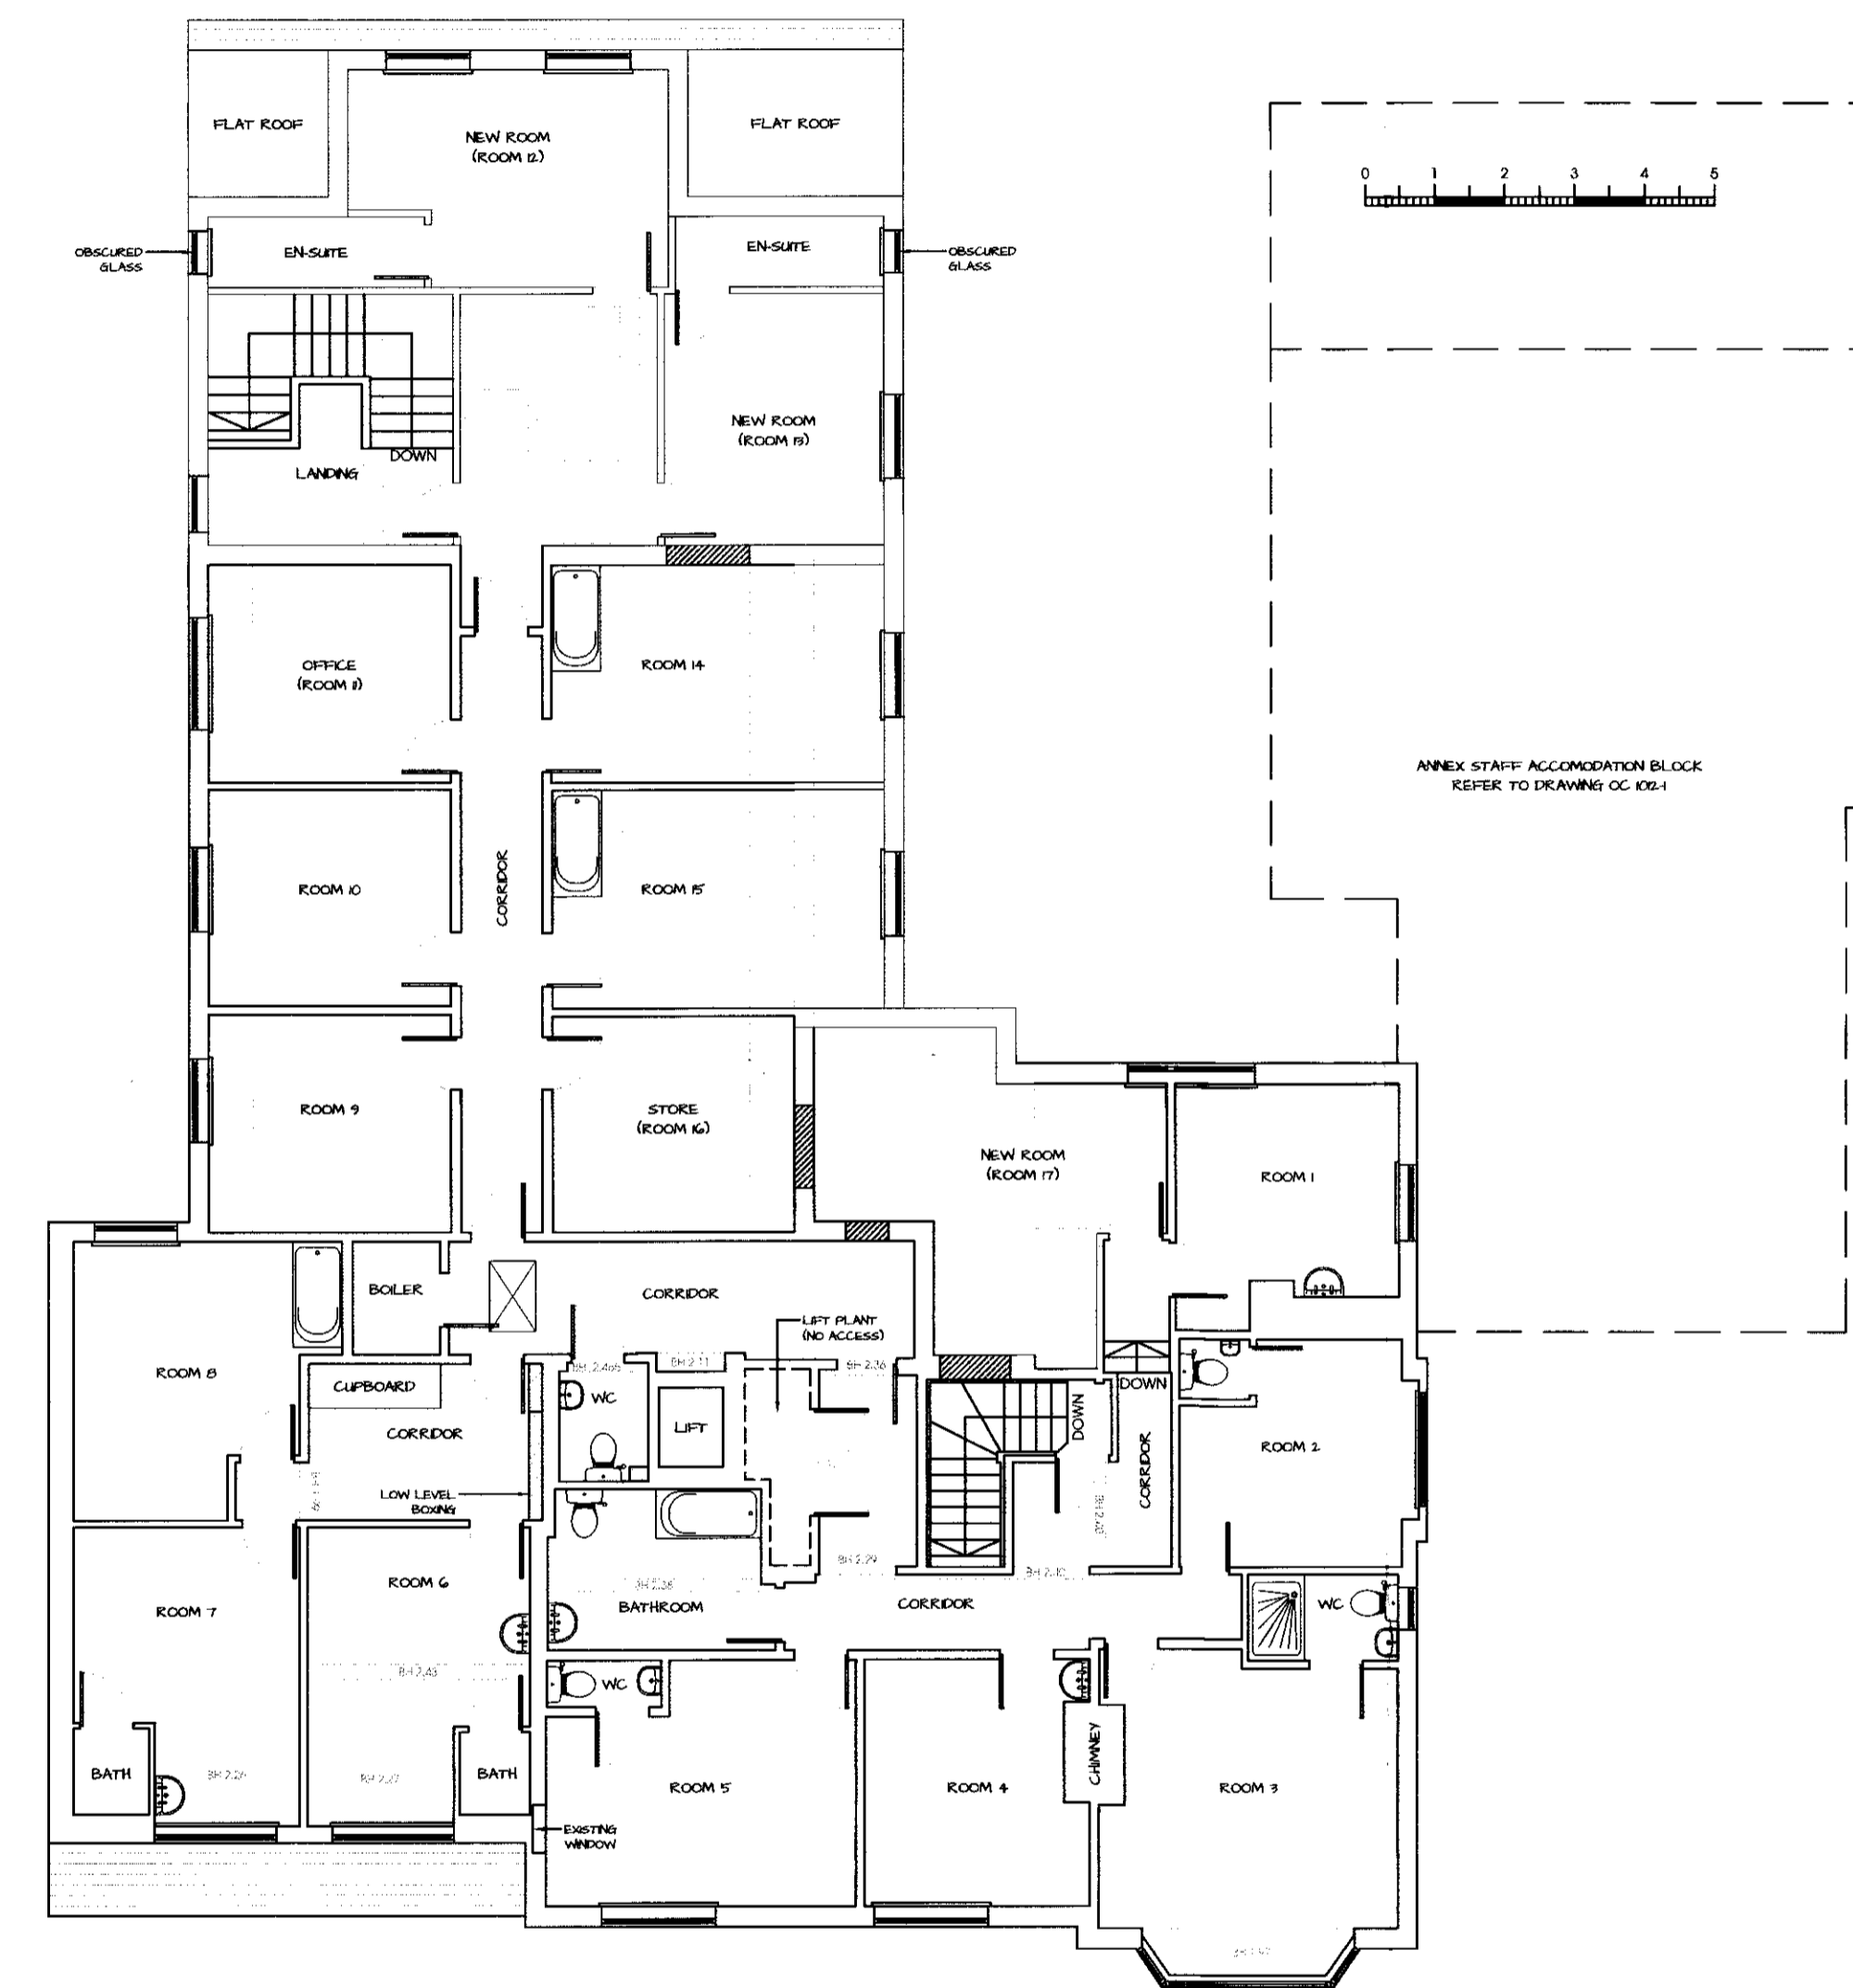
FLAT ROOF

NEW ROOM
(ROOM 12)

FLAT ROOF

0 1 2 3 4 5

OBSCURED GLASS

EN-SUITE

EN-SUITE

OBSCURED GLASS

NEW ROOM
(ROOM 13)

LANDING

DOWN

OFFICE
(ROOM 11)

ROOM 14

ANNEX STAFF ACCOMODATION BLOCK
REFER TO DRAWING OC 1012-1

ROOM 10

CORRIDOR

ROOM 15

ROOM 9

STORE
(ROOM 16)

NEW ROOM
(ROOM 17)

ROOM 1

BOILER

CORRIDOR

LIFT PLANT
(NO ACCESS)

ROOM 8

CUPBOARD

WC

LIFT

DOWN

DOWN

CORRIDOR

ROOM 2

CORRIDOR

LOW LEVEL BOXING

CORRIDOR

ROOM 7

ROOM 6

BATHROOM

CORRIDOR

WC

WC

BATH

BATH

ROOM 5

ROOM 4

CHIMNEY

ROOM 3

EXISTING WINDOW